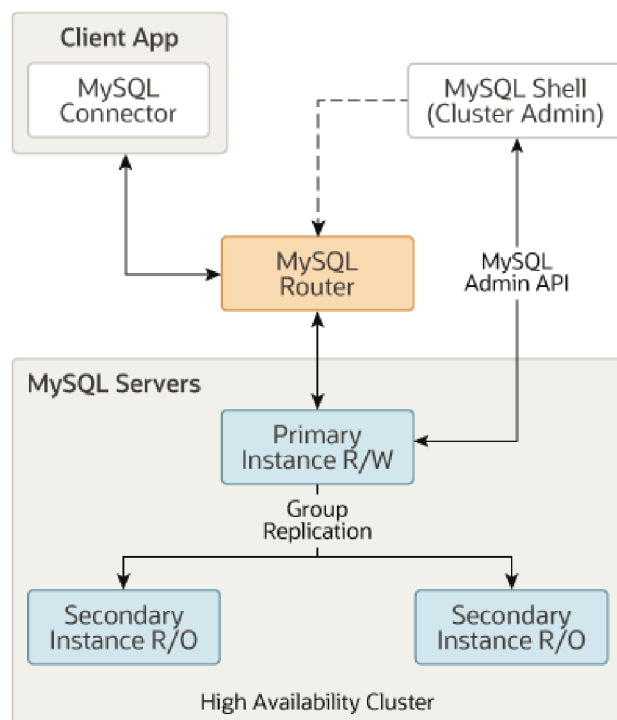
Client App

MySQL Connector

MySQL Shell (Cluster Admin)

MySQL Router

MySQL Admin API

MySQL Servers

Primary Instance R/W

Group Replication

Secondary Instance R/O

Secondary Instance R/O

High Availability Cluster